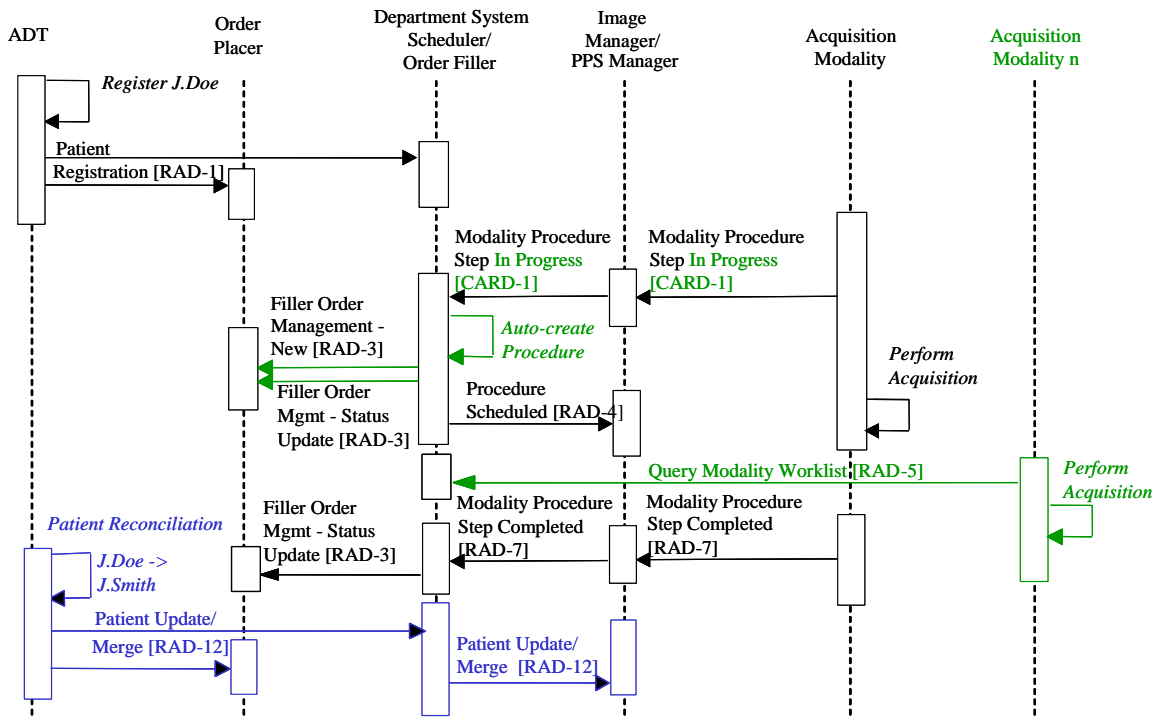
ADT

Order Placer

Department System Scheduler/ Order Filler

Image Manager/ PPS Manager

Acquisition Modality

Acquisition Modality n

Register J.Doe

Patient Registration [RAD-1]

Modality Procedure Step In Progress [CARD-1]

Modality Procedure Step In Progress [CARD-1]

Filler Order Management - New [RAD-3]

Auto-create Procedure

Perform Acquisition

Filler Order Mgmt - Status Update [RAD-3]

Procedure Scheduled [RAD-4]

Query Modality Worklist [RAD-5]

Perform Acquisition

Filler Order Mgmt - Status Update [RAD-3]

Modality Procedure Step Completed [RAD-7]

Modality Procedure Step Completed [RAD-7]

Patient Reconciliation

J.Doe -> J.Smith

Patient Update/ Merge [RAD-12]

Patient Update/ Merge [RAD-12]